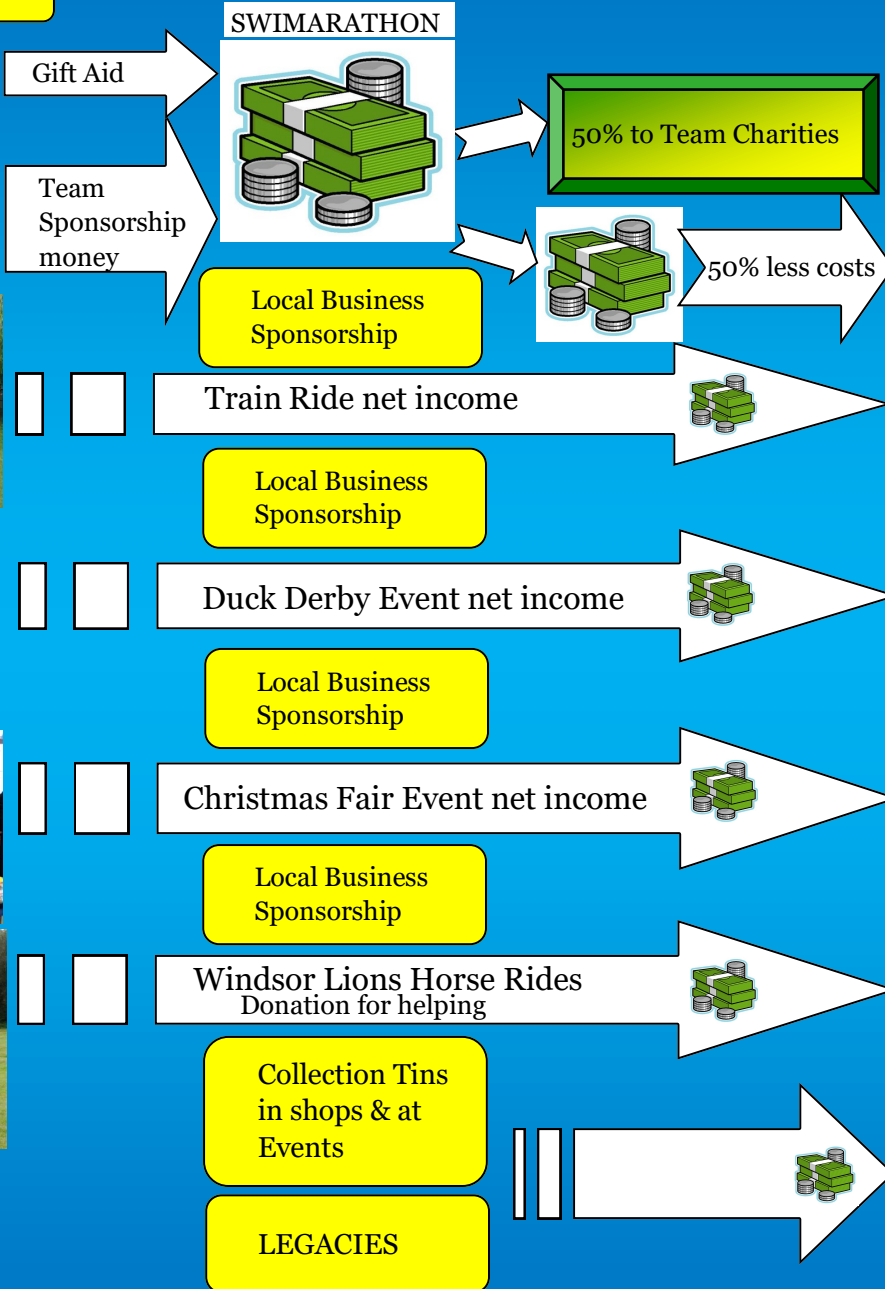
SWIMARATHON

Gift Aid

Team Sponsorship money

50% to Team Charities

50% less costs

Local Business Sponsorship

Train Ride net income

Local Business Sponsorship

Duck Derby Event net income

Local Business Sponsorship

Christmas Fair Event net income

Local Business Sponsorship

Windsor Lions Horse Rides
Donation for helping

Collection Tins in shops & at Events

LEGACIES